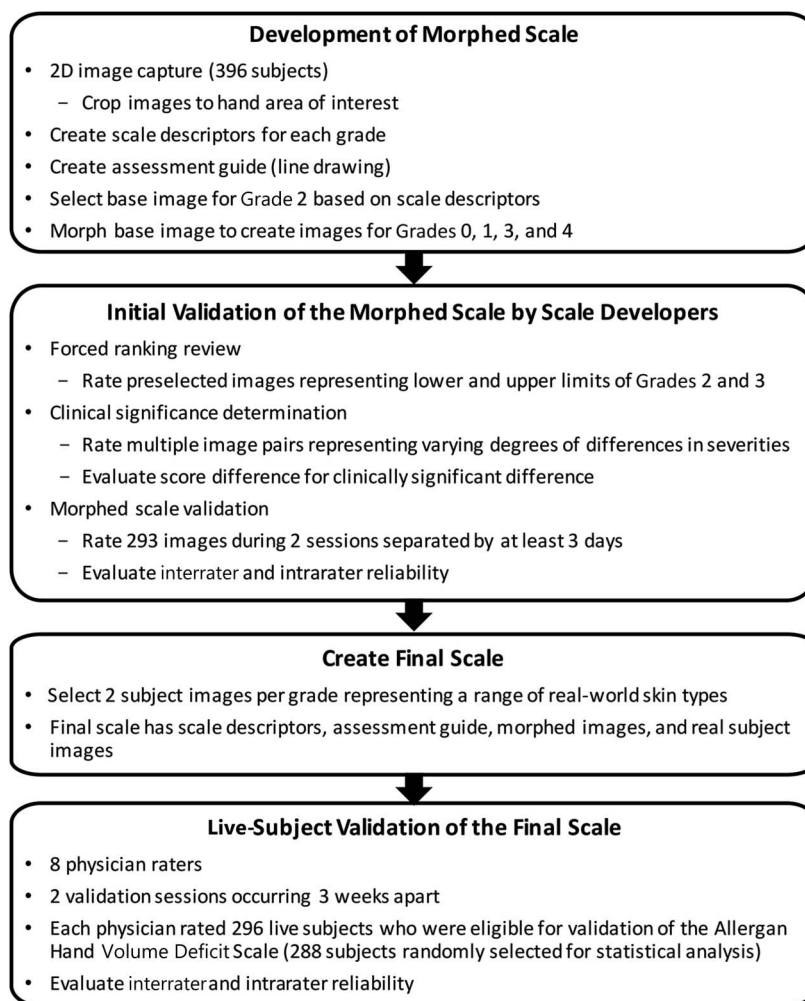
Development of Morphed Scale

- 2D image capture (396 subjects)
  - Crop images to hand area of interest
- Create scale descriptors for each grade
- Create assessment guide (line drawing)
- Select base image for Grade 2 based on scale descriptors
- Morph base image to create images for Grades 0, 1, 3, and 4

Initial Validation of the Morphed Scale by Scale Developers

- Forced ranking review
  - Rate preselected images representing lower and upper limits of Grades 2 and 3
- Clinical significance determination
  - Rate multiple image pairs representing varying degrees of differences in severities
  - Evaluate score difference for clinically significant difference
- Morphed scale validation
  - Rate 293 images during 2 sessions separated by at least 3 days
  - Evaluate interrater and intrarater reliability

Create Final Scale

- Select 2 subject images per grade representing a range of real-world skin types
- Final scale has scale descriptors, assessment guide, morphed images, and real subject images

Live-Subject Validation of the Final Scale

- 8 physician raters
- 2 validation sessions occurring 3 weeks apart
- Each physician rated 296 live subjects who were eligible for validation of the Allergan Hand Volume Deficit Scale (288 subjects randomly selected for statistical analysis)
- Evaluate interrater and intrarater reliability